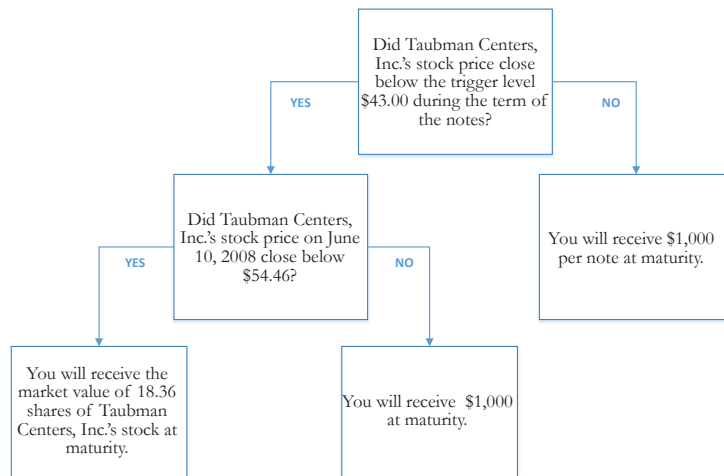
Did Taubman Centers, Inc.'s stock price close below the trigger level \$43.00 during the term of the notes?

YES

NO

Did Taubman Centers, Inc.'s stock price on June 10, 2008 close below \$54.46?

You will receive \$1,000 per note at maturity.

YES

NO

You will receive the market value of 18.36 shares of Taubman Centers, Inc.'s stock at maturity.

You will receive \$1,000 at maturity.